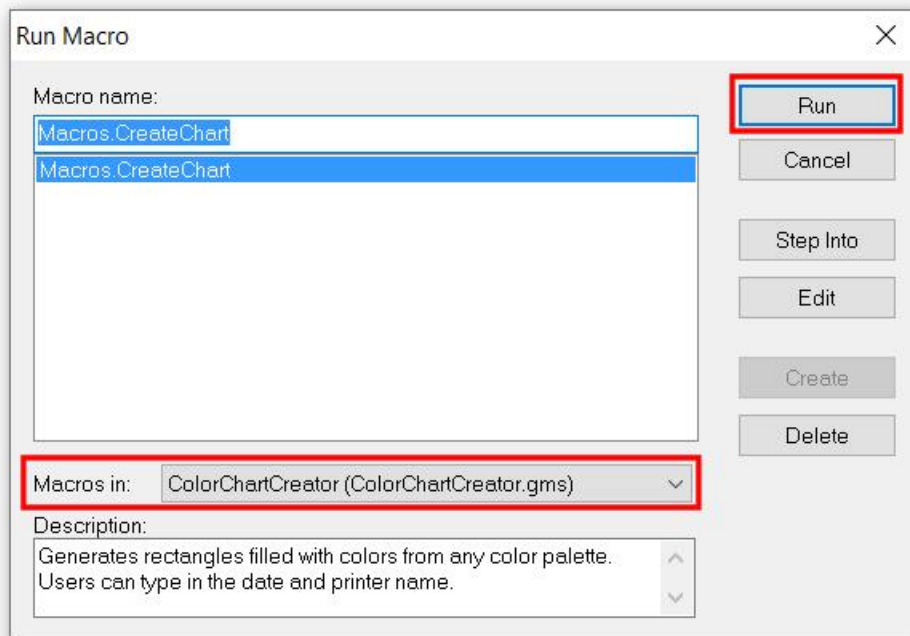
Run Macro

Macro name:

Macros.CreateChart

Macros.CreateChart

Run

Cancel

Step Into

Edit

Create

Delete

Macros in: ColorChartCreator (ColorChartCreator.gms)

Description:

Generates rectangles filled with colors from any color palette. Users can type in the date and printer name.